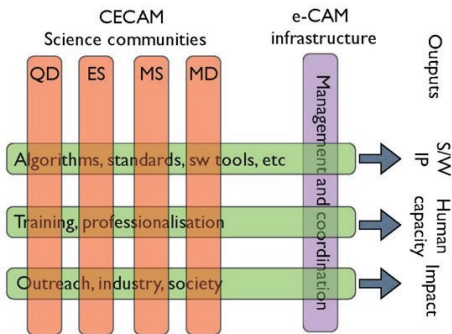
CECAM
Science communities

e-CAM
infrastructure

Outputs

QD

ES

MS

MD

Management and coordination

Algorithms, standards, sw tools, etc

S/W
IP

Training, professionalisation

Human
capacity

Outreach, industry, society

Impact